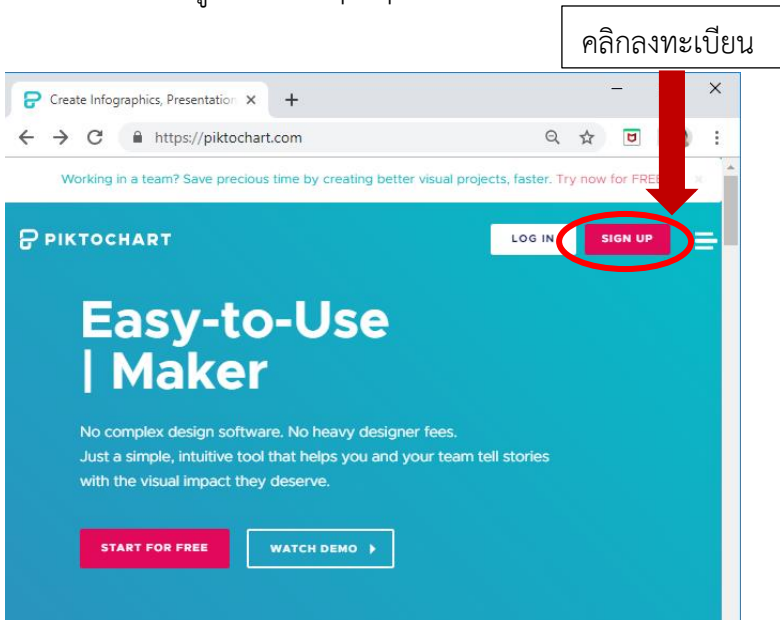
คลิกลงทะเบียน

Create Infographics, Presentation ×

+

https://piktochart.com

Working in a team? Save precious time by creating better visual projects, faster. Try now for FRE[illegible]

PIKTOCHART

LOG IN

SIGN UP

Easy-to-Use
| Maker

No complex design software. No heavy designer fees.
Just a simple, intuitive tool that helps you and your team tell stories with the visual impact they deserve.

START FOR FREE

WATCH DEMO